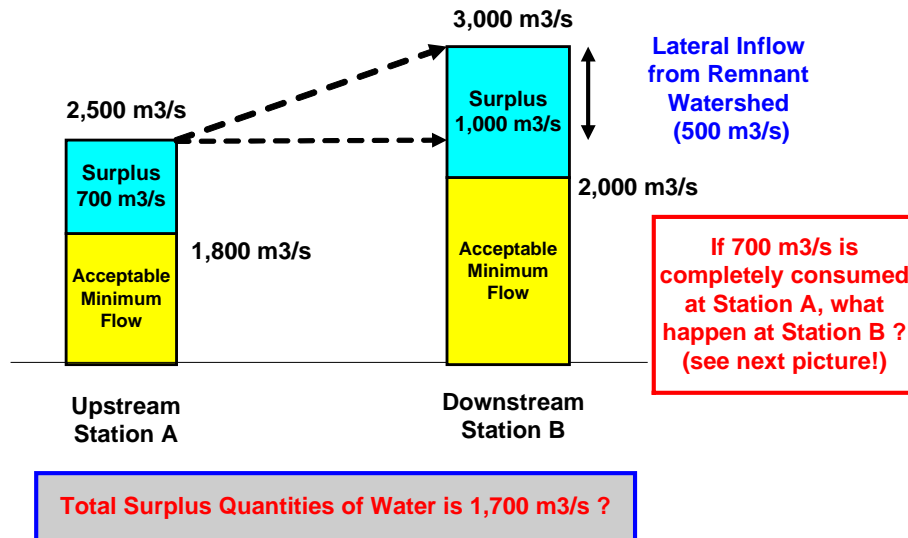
3,000 m3/s

Lateral Inflow from Remnant Watershed (500 m3/s)

2,500 m3/s

Surplus 1,000 m3/s

Surplus 700 m3/s

2,000 m3/s

Acceptable Minimum Flow

1,800 m3/s

Acceptable Minimum Flow

If 700 m3/s is completely consumed at Station A, what happen at Station B ? (see next picture!)

Upstream Station A

Downstream Station B

Total Surplus Quantities of Water is 1,700 m3/s ?